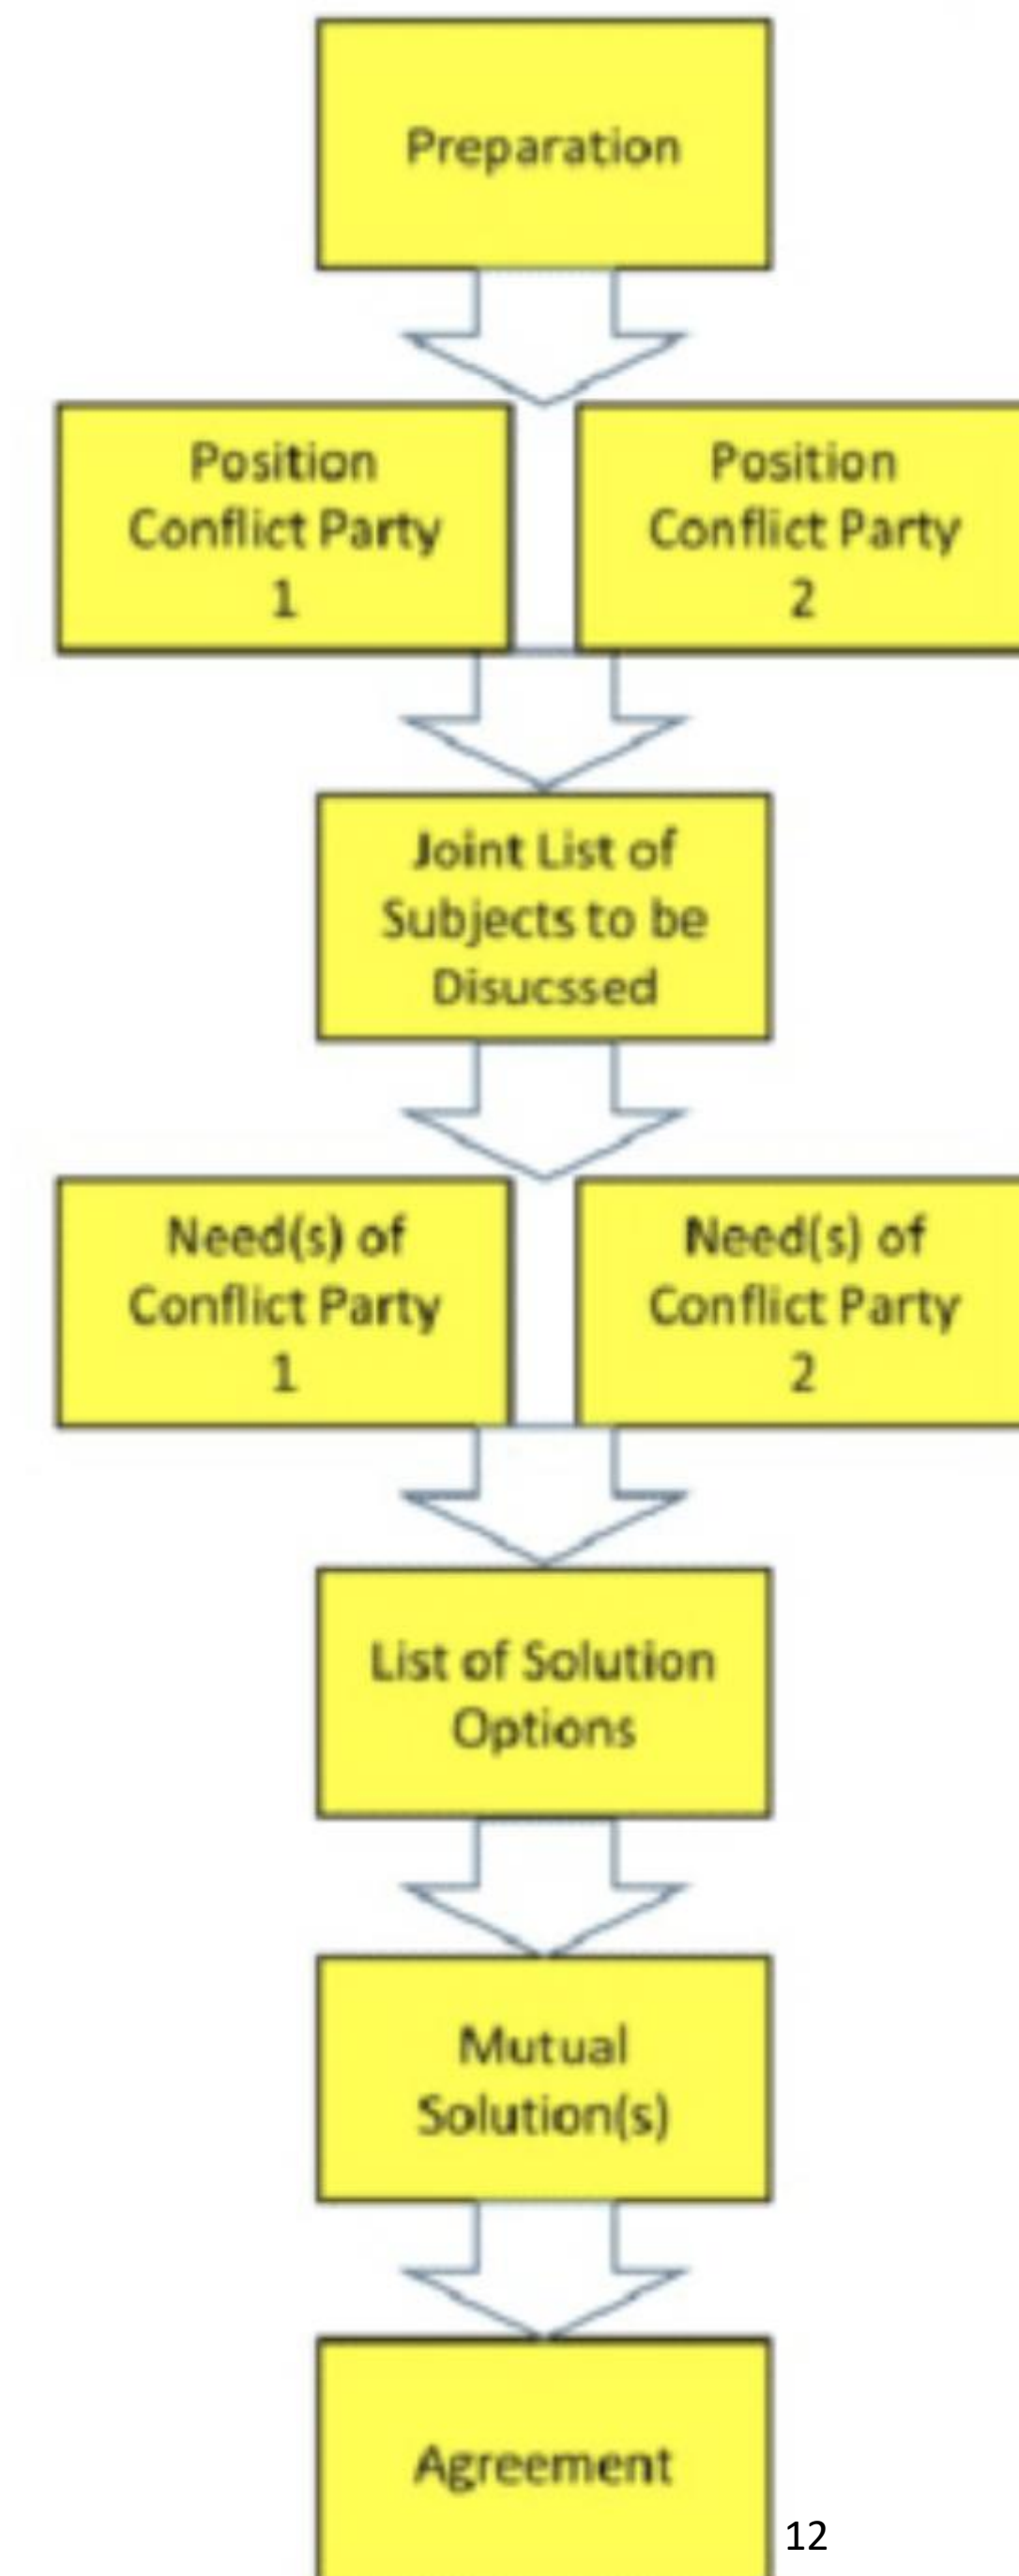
Preparation

Position Conflict Party 1

Position Conflict Party 2

Joint List of Subjects to be Disucssed

Need(s) of Conflict Party 1

Need(s) of Conflict Party 2

List of Solution Options

Mutual Solution(s)

Agreement

12